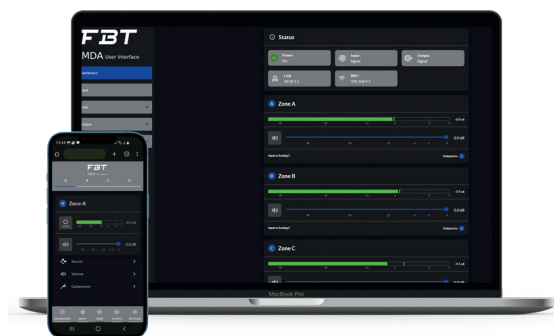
FBT
MDA User Interface
Dashboard
Input
Zone
Output

Status
Power
On
Input
Signal
Output
Signal
LAN
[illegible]
WiFi
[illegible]

A Zone A
-6.0 dB
0.0 dB
Input to Output 1
Compressor

B Zone B
-1.0 dB
0.0 dB
Input to Output 2
Compressor

C Zone C
-4.1 dB

MacBook Pro

FBT
A Zone A
0.0 dB
Source
Volume
Compressor